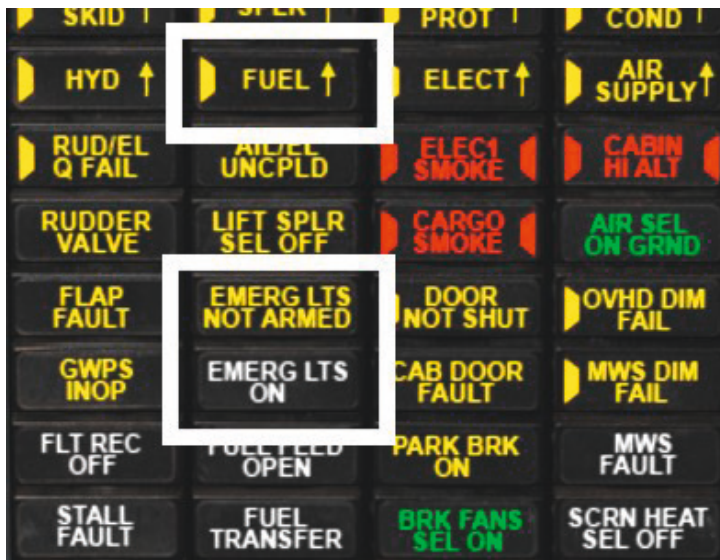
| SKID ↑ | SPLR ↑ | PROT ↑ | COND ↑ |
|---|---|---|---|
| HYD ↑ | FUEL ↑ | ELECT ↑ | AIR SUPPLY ↑ |
| RUD/EL Q FAIL | AIL/EL UNCPLD | ELEC1 SMOKE | CABIN HI ALT |
| RUDDER VALVE | LIFT SPLR SEL OFF | CARGO SMOKE | AIR SEL ON GRND |
| FLAP FAULT | EMERG LTS NOT ARMED | DOOR NOT SHUT | OVHD DIM FAIL |
| GWPS INOP | EMERG LTS ON | CAB DOOR FAULT | MWS DIM FAIL |
| FLT REC OFF | FUEL FEED OPEN | PARK BRK ON | MWS FAULT |
| STALL FAULT | FUEL TRANSFER | BRK FANS SEL ON | SCRN HEAT SEL OFF |